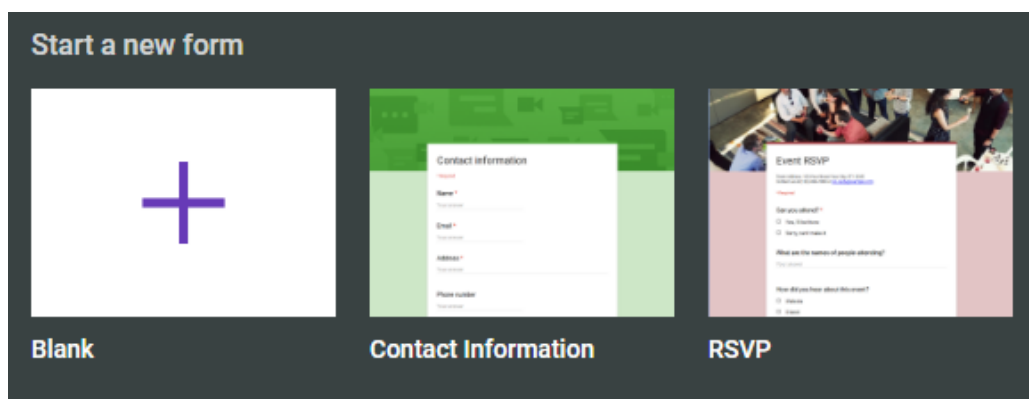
Start a new form

Contact information

Name *

Your answer

Email *

Your answer

Address *

Your answer

Phone number

Your answer

Event RSVP

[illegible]

Can you attend? *

Yes, I'll be there

Sorry, can't make it

What are the names of people attending?

Your answer

How did you hear about this event?

Website

Friend

Blank

Contact Information

RSVP